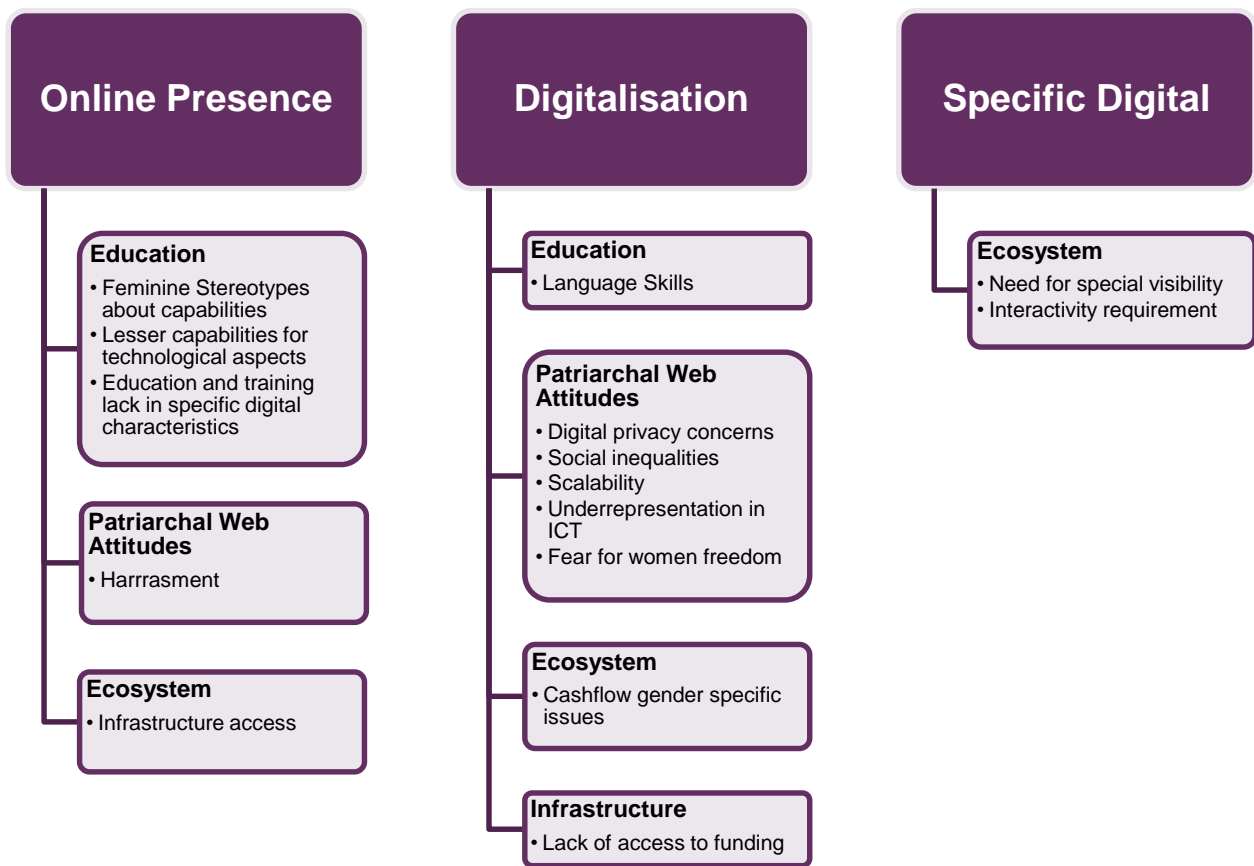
Online Presence

Education
• Feminine Stereotypes about capabilities
• Lesser capabilities for technological aspects
• Education and training lack in specific digital characteristics

Patriarchal Web Attitudes
• Harrrasment

Ecosystem
• Infrastructure access

Digitalisation

Education
• Language Skills

Patriarchal Web Attitudes
• Digital privacy concerns
• Social inequalities
• Scalability
• Underrepresentation in ICT
• Fear for women freedom

Ecosystem
• Cashflow gender specific issues

Infrastructure
• Lack of access to funding

Specific Digital

Ecosystem
• Need for special visibility
• Interactivity requirement